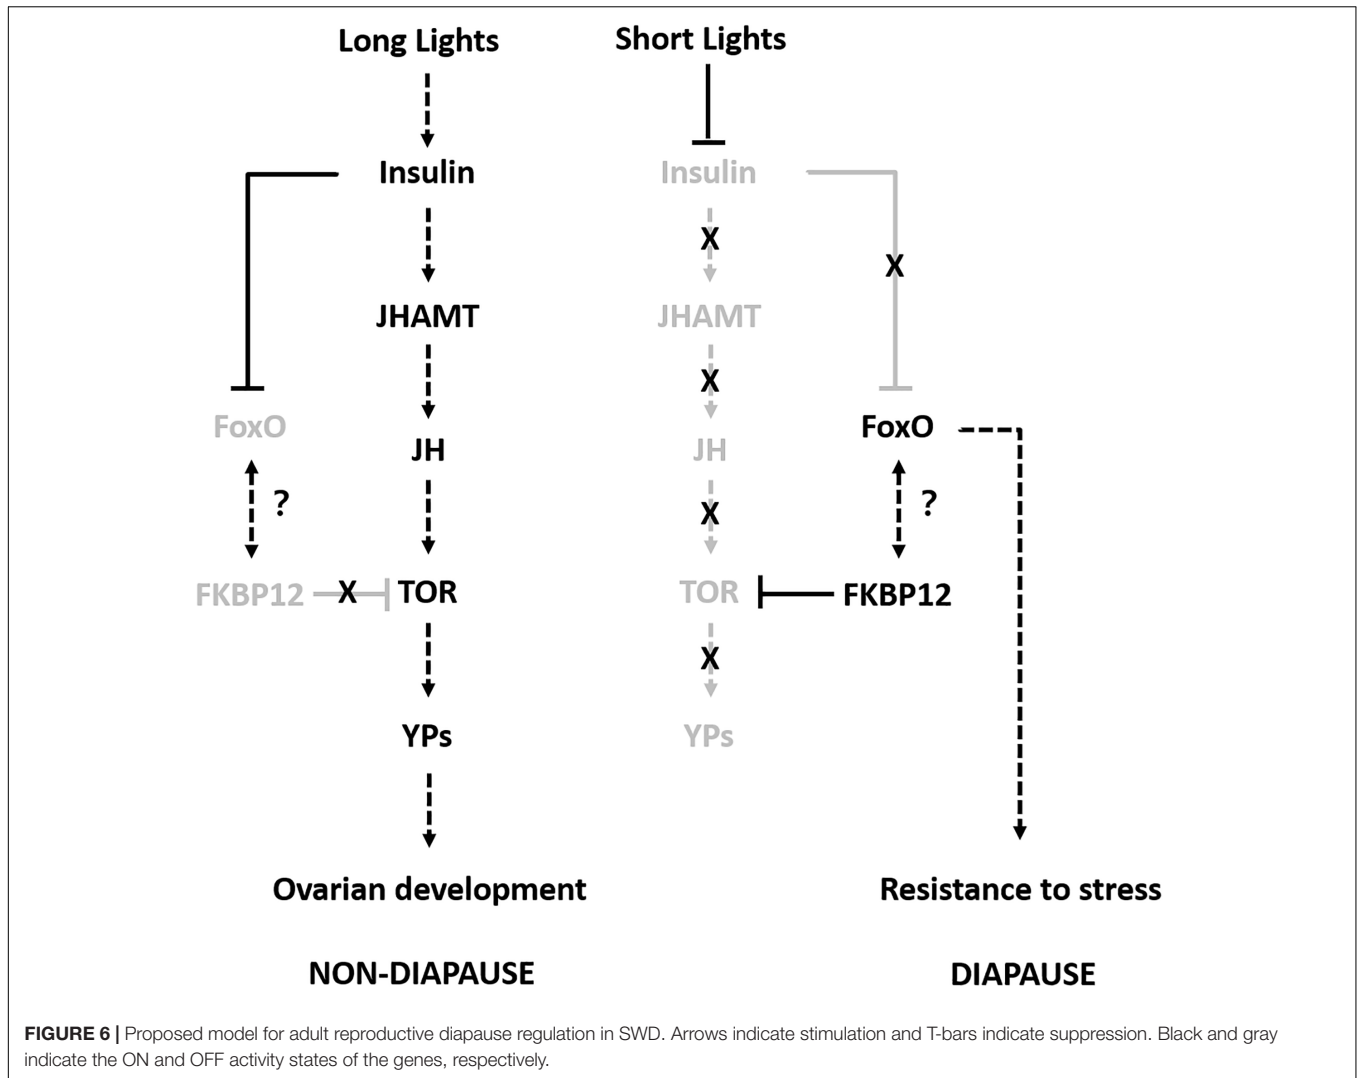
Long Lights

Short Lights

Insulin

Insulin

X

X

JHAMT

JHAMT

X

FoxO

JH

JH

FoxO

?

X

?

FKBP12

X

TOR

TOR

FKBP12

X

YPs

YPs

Ovarian development

Resistance to stress

NON-DIAPAUSE

DIAPAUSE

**FIGURE 6 |** Proposed model for adult reproductive diapause regulation in SWD. Arrows indicate stimulation and T-bars indicate suppression. Black and gray indicate the ON and OFF activity states of the genes, respectively.